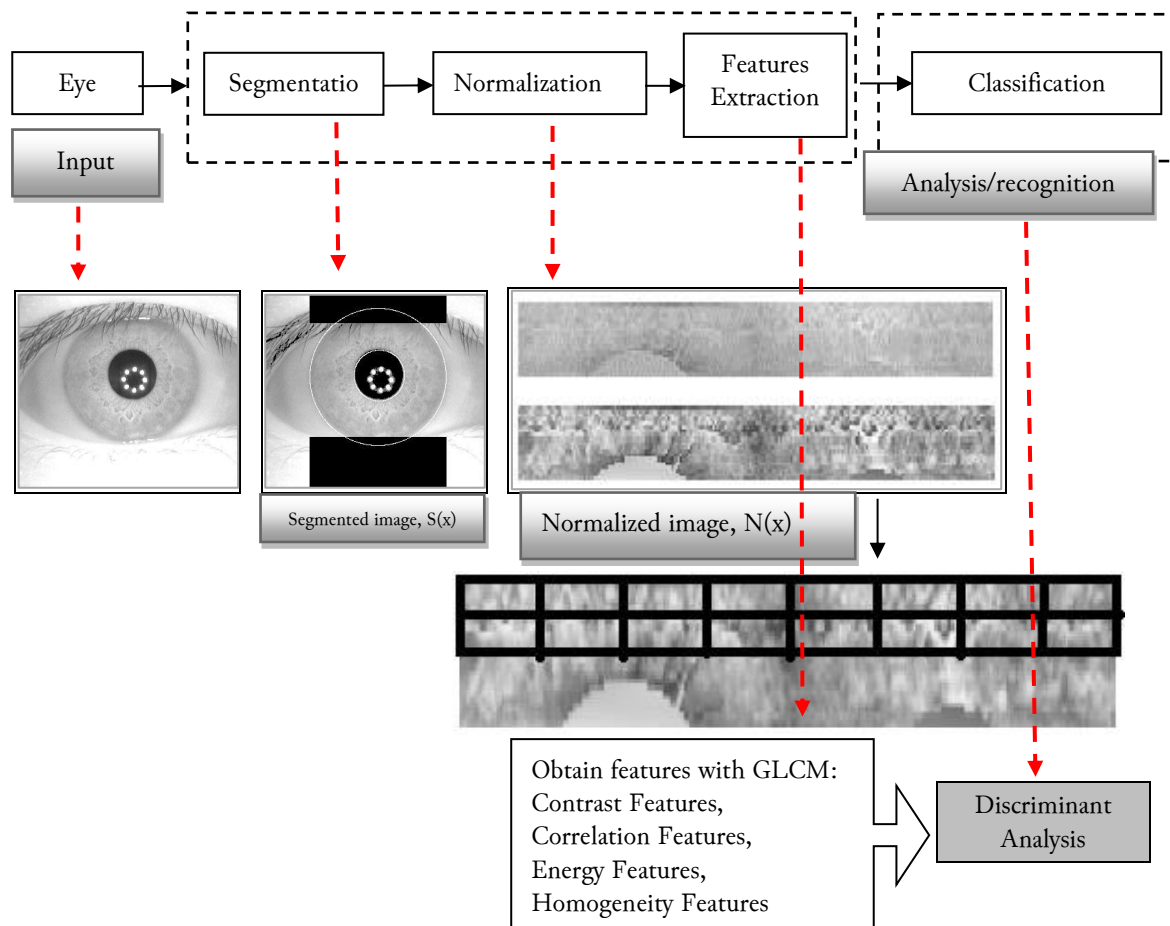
Eye

Segmentatio

Normalization

Features Extraction

Classification

Input

Analysis/recognition

Segmented image, S(x)

Normalized image, N(x)

Obtain features with GLCM:
Contrast Features,
Correlation Features,
Energy Features,
Homogeneity Features

Discriminant Analysis